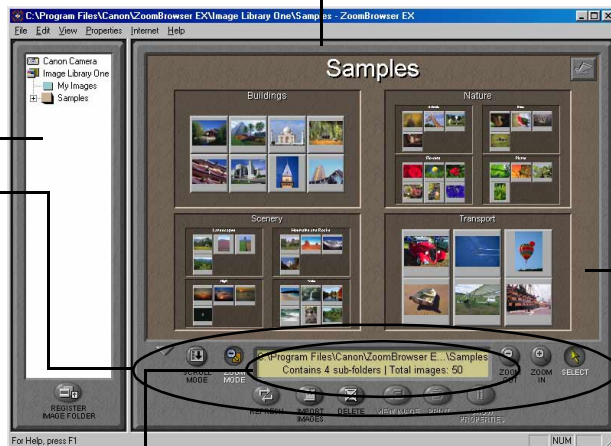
C:\Program Files\Canon\ZoomBrowser EX\Image Library One\Samples - ZoomBrowser EX

File Edit View Properties Internet Help

Canon Camera
Image Library One
My Images
Samples

Samples

Buildings

Nature

Scenery

Transport

REGISTER IMAGE FOLDER

SCROLL MODE

ZOOM MODE

C:\Program Files\Canon\ZoomBrowser E...\Samples
Contains 4 sub-folders | Total images: 50

ZOOM OUT

ZOOM IN

SELECT

REFRESH

IMPORT IMAGES

DELETE

VIEW IMAGE

PRINT

SHOW PROPERTIES

For Help, press F1

NUM